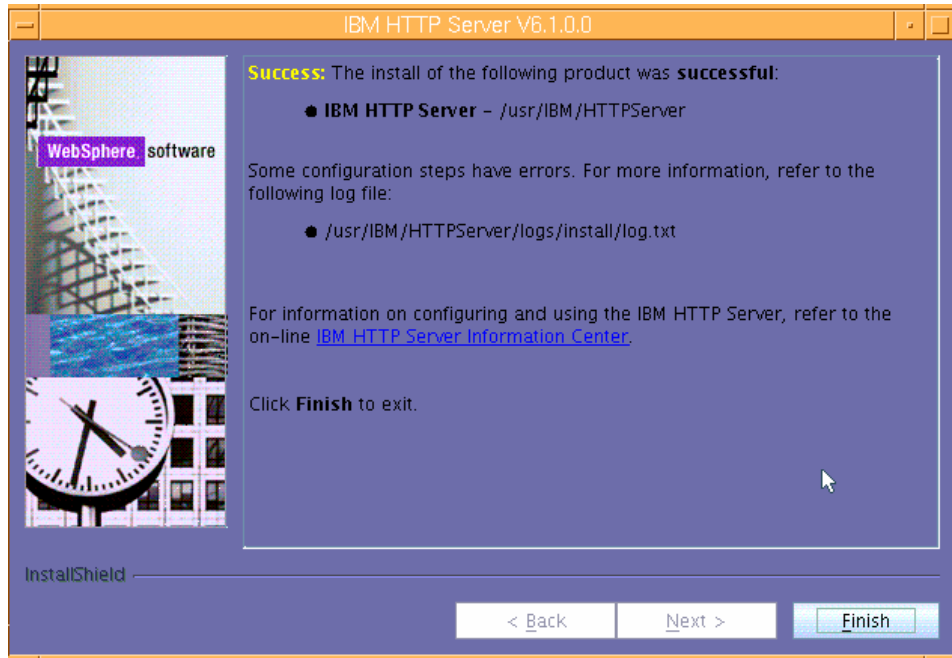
IBM HTTP Server V6.1.0.0

WebSphere. software

Success: The install of the following product was successful:

- IBM HTTP Server – /usr/IBM/HTTPServer

Some configuration steps have errors. For more information, refer to the following log file:

- /usr/IBM/HTTPServer/logs/install/log.txt

For information on configuring and using the IBM HTTP Server, refer to the on-line IBM HTTP Server Information Center.

Click Finish to exit.

InstallShield

< Back | Next > | Finish